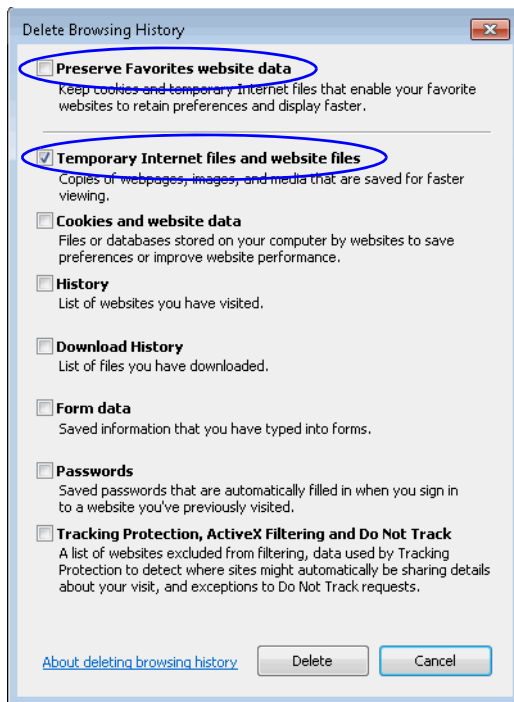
Delete Browsing History

Preserve Favorites website data
Keep cookies and temporary Internet files that enable your favorite websites to retain preferences and display faster.

Temporary Internet files and website files
Copies of webpages, images, and media that are saved for faster viewing.

Cookies and website data
Files or databases stored on your computer by websites to save preferences or improve website performance.

History
List of websites you have visited.

Download History
List of files you have downloaded.

Form data
Saved information that you have typed into forms.

Passwords
Saved passwords that are automatically filled in when you sign in to a website you've previously visited.

Tracking Protection, ActiveX Filtering and Do Not Track
A list of websites excluded from filtering, data used by Tracking Protection to detect where sites might automatically be sharing details about your visit, and exceptions to Do Not Track requests.

About deleting browsing history

Delete

Cancel